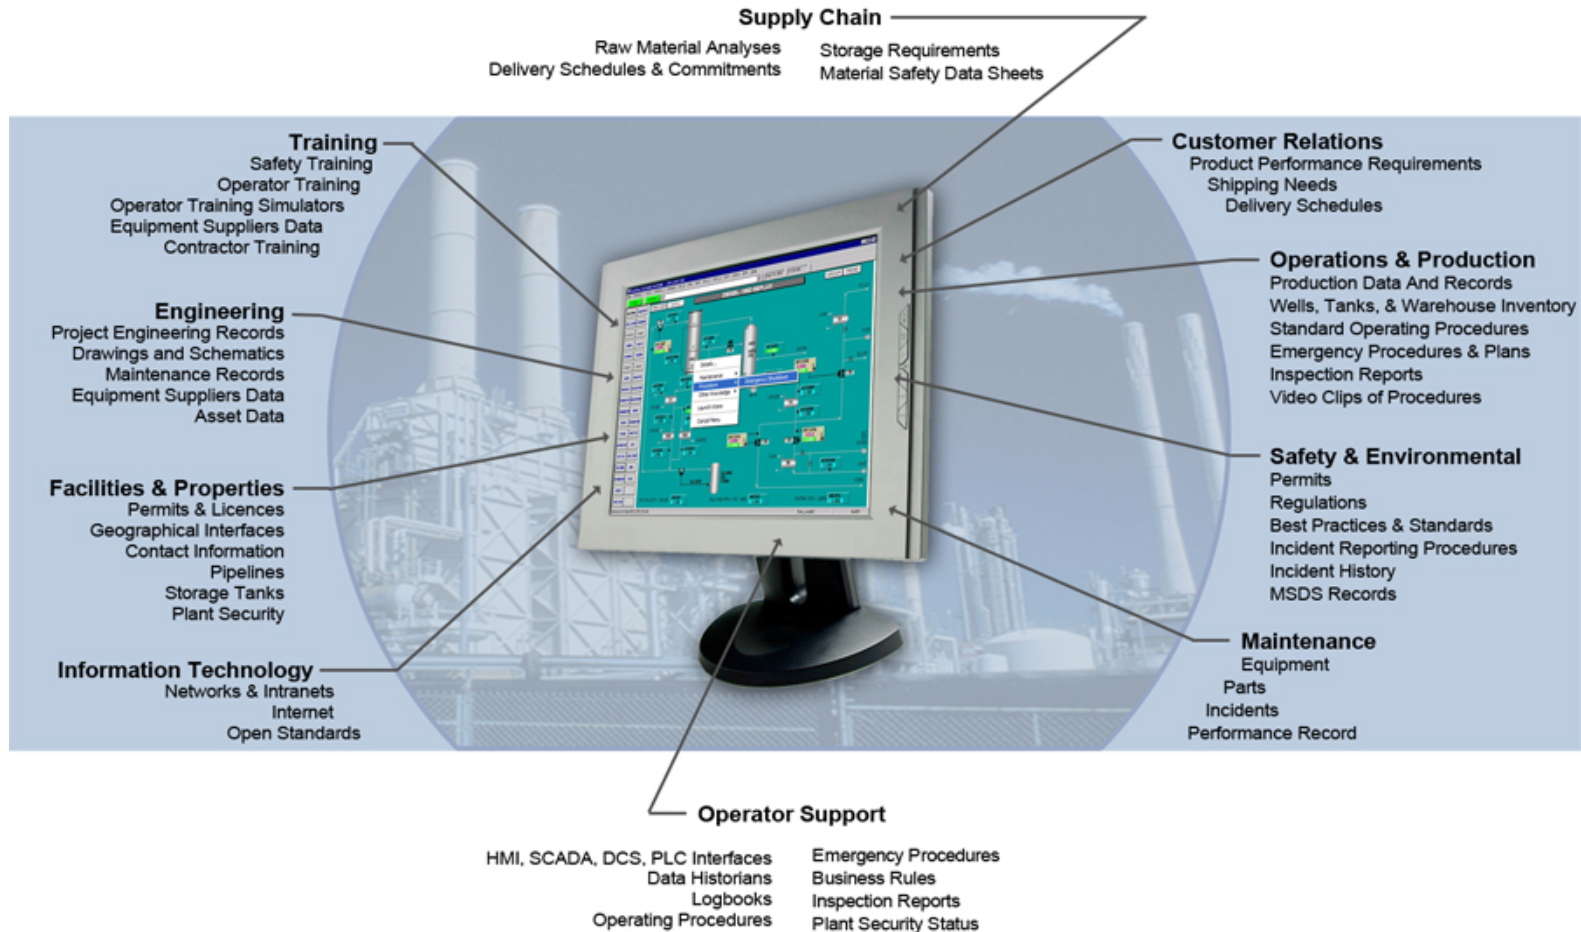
Supply Chain
Raw Material Analyses
Delivery Schedules & Commitments
Storage Requirements
Material Safety Data Sheets

Training
Safety Training
Operator Training
Operator Training Simulators
Equipment Suppliers Data
Contractor Training

Engineering
Project Engineering Records
Drawings and Schematics
Maintenance Records
Equipment Suppliers Data
Asset Data

Facilities & Properties
Permits & Licences
Geographical Interfaces
Contact Information
Pipelines
Storage Tanks
Plant Security

Information Technology
Networks & Intranets
Internet
Open Standards

Customer Relations
Product Performance Requirements
Shipping Needs
Delivery Schedules

Operations & Production
Production Data And Records
Wells, Tanks, & Warehouse Inventory
Standard Operating Procedures
Emergency Procedures & Plans
Inspection Reports
Video Clips of Procedures

Safety & Environmental
Permits
Regulations
Best Practices & Standards
Incident Reporting Procedures
Incident History
MSDS Records

Maintenance
Equipment
Parts
Incidents
Performance Record

Operator Support
HMI, SCADA, DCS, PLC Interfaces
Data Historians
Logbooks
Operating Procedures
Emergency Procedures
Business Rules
Inspection Reports
Plant Security Status